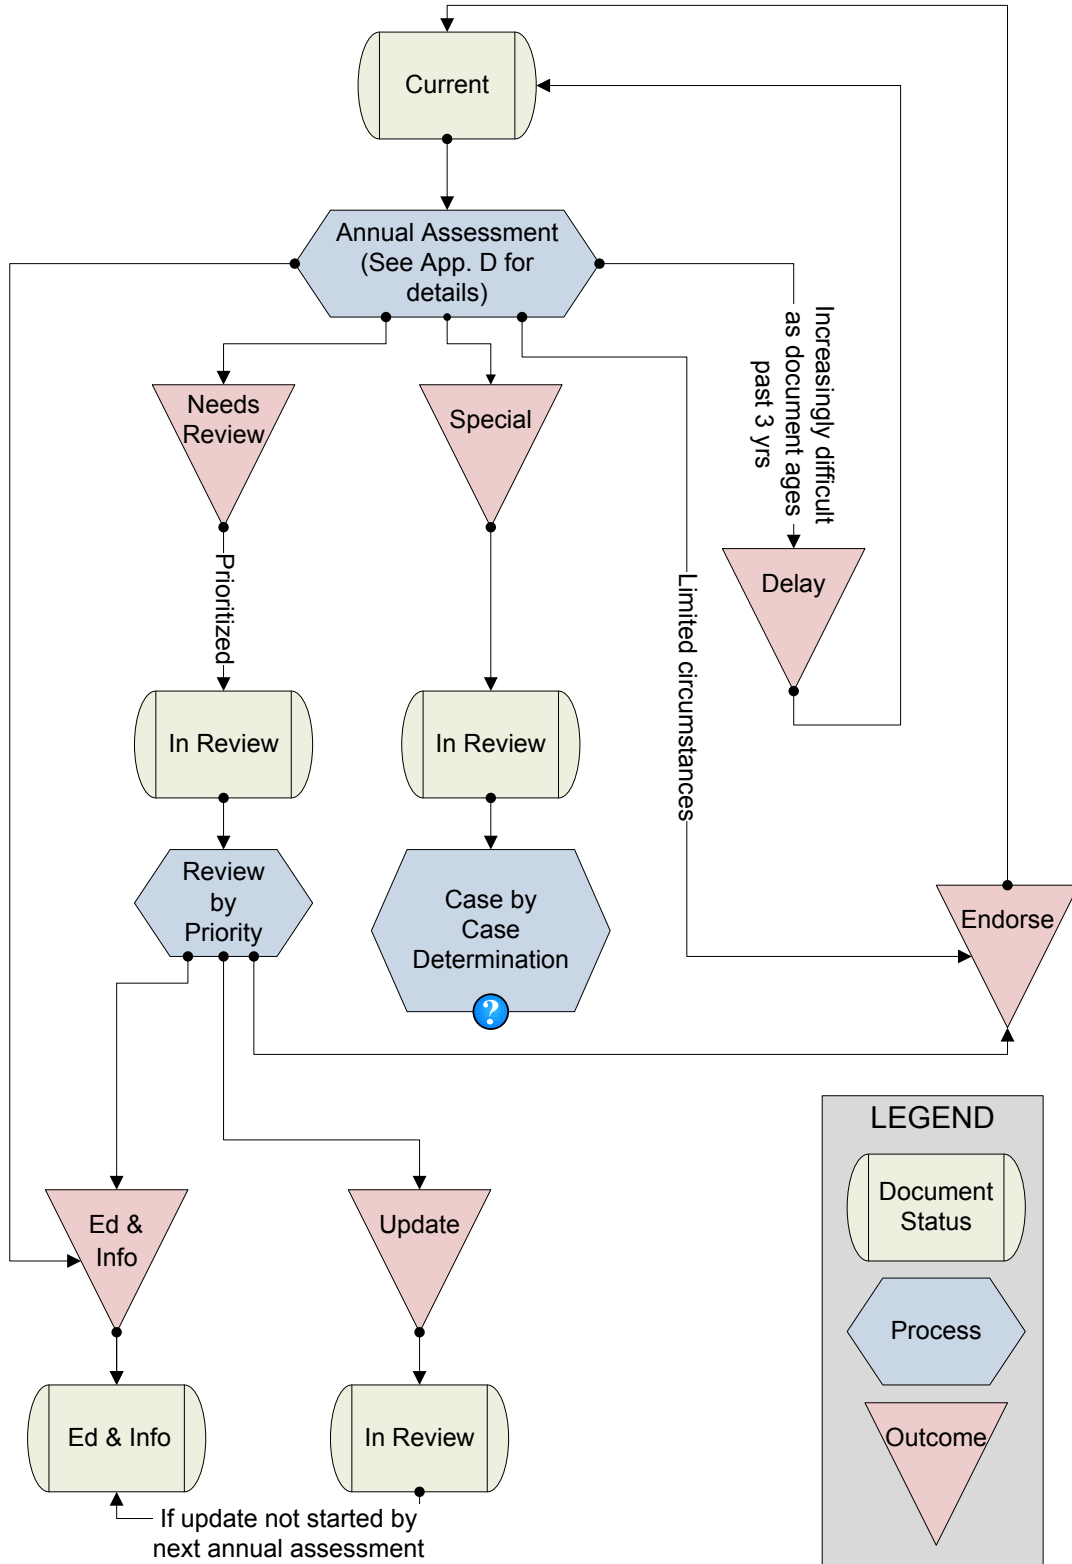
Current

Annual Assessment (See App. D for details)

Needs Review

Special

Increasingly difficult as document ages past 3 yrs

Delay

Prioritized

Limited circumstances

In Review

In Review

Review by Priority

Case by Case Determination

Endorse

LEGEND

Document Status

Process

Outcome

Ed & Info

Update

Ed & Info

In Review

If update not started by next annual assessment